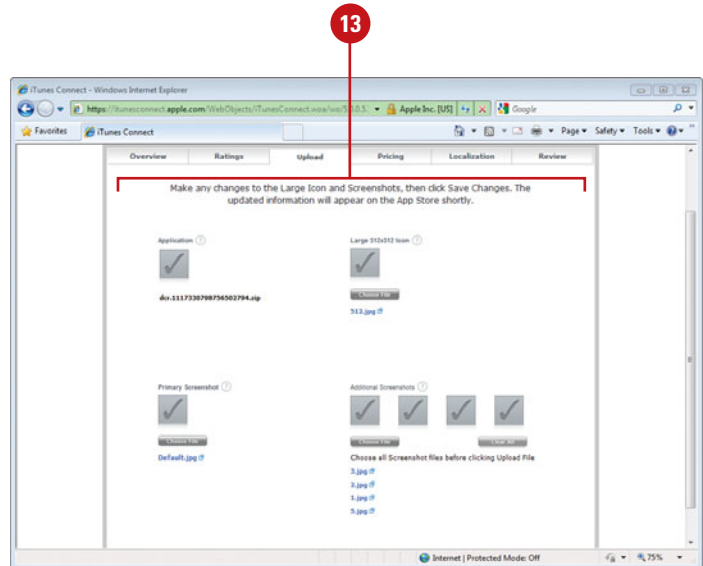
13

iTunes Connect - Windows Internet Explorer

https://itunesconnect.apple.com/WebObjects/iTunesConnect.woa/wo/5.0.0.5. Apple Inc. [US] Google

Favorites iTunes Connect

Page Safety Tools

| Overview | Ratings | Upload | Pricing | Localization | Review |
|---|---|---|---|---|---|

Make any changes to the Large Icon and Screenshots, then click Save Changes. The updated information will appear on the App Store shortly.

Application

dcr.1117330798756502794.zip

Large 512x512 Icon

Choose File

512.jpg

Primary Screenshot

Choose File

Default.jpg

Additional Screenshots

Choose File

Clear All

Choose all Screenshot files before clicking Upload File

3.jpg

2.jpg

1.jpg

5.jpg

Internet | Protected Mode: Off

75%